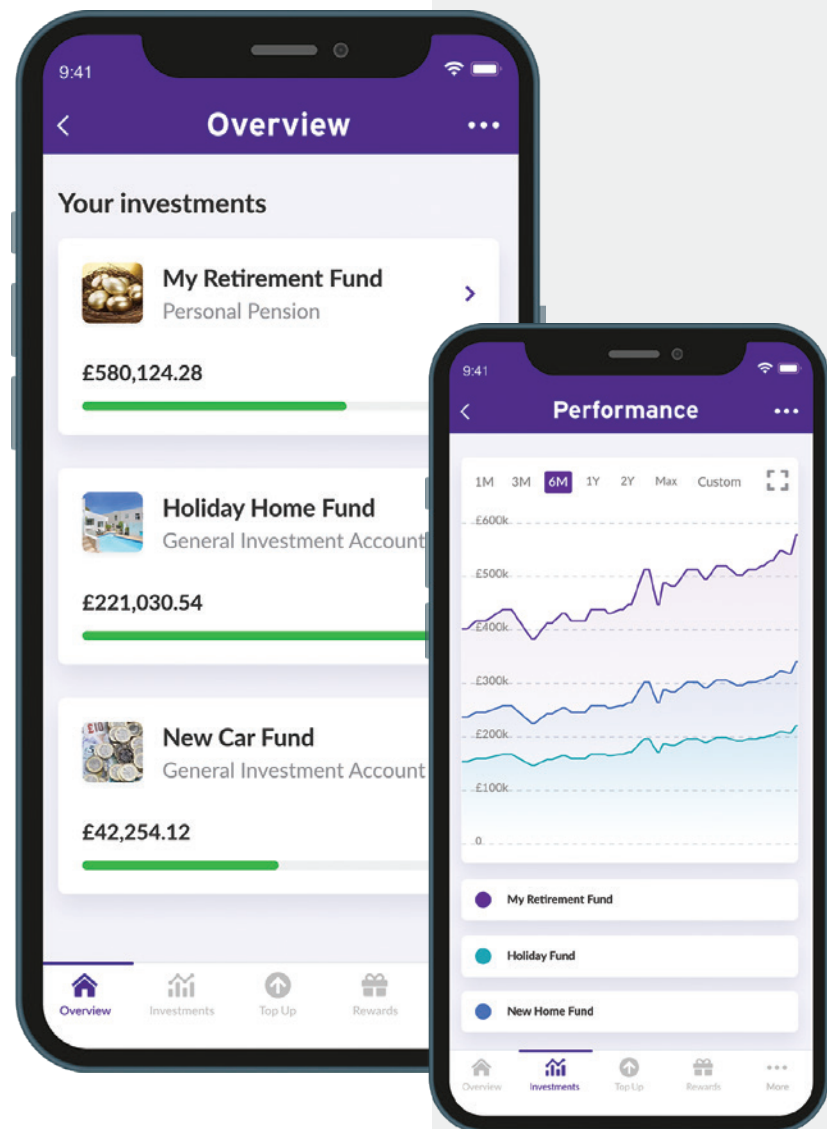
9:41

Overview

Your investments

My Retirement Fund
Personal Pension

£580,124.28

Holiday Home Fund
General Investment Account

£221,030.54

New Car Fund
General Investment Account

£42,254.12

Overview Investments Top Up Rewards

9:41

Performance

1M 3M 6M 1Y 2Y Max Custom

£600k
£500k
£400k
£300k
£200k
£100k
0

My Retirement Fund

Holiday Fund

New Home Fund

Overview Investments Top Up Rewards More